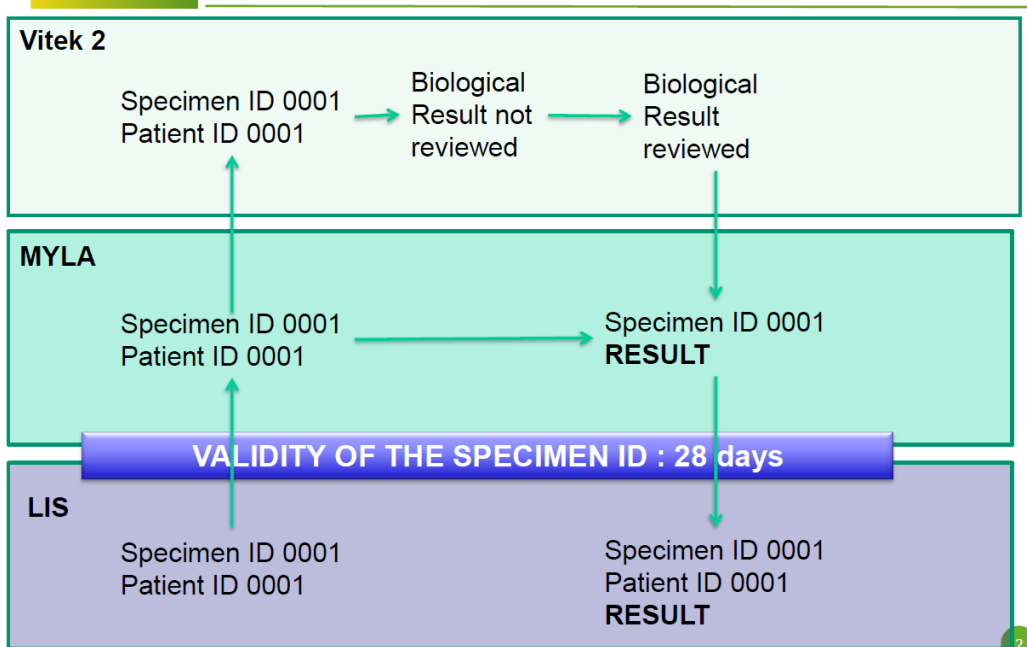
Vitek 2

Specimen ID 0001
Patient ID 0001

Biological Result not reviewed

Biological Result reviewed

MYLA

Specimen ID 0001
Patient ID 0001

Specimen ID 0001
**RESULT**

VALIDITY OF THE SPECIMEN ID : 28 days

LIS

Specimen ID 0001
Patient ID 0001

Specimen ID 0001
Patient ID 0001
**RESULT**

2